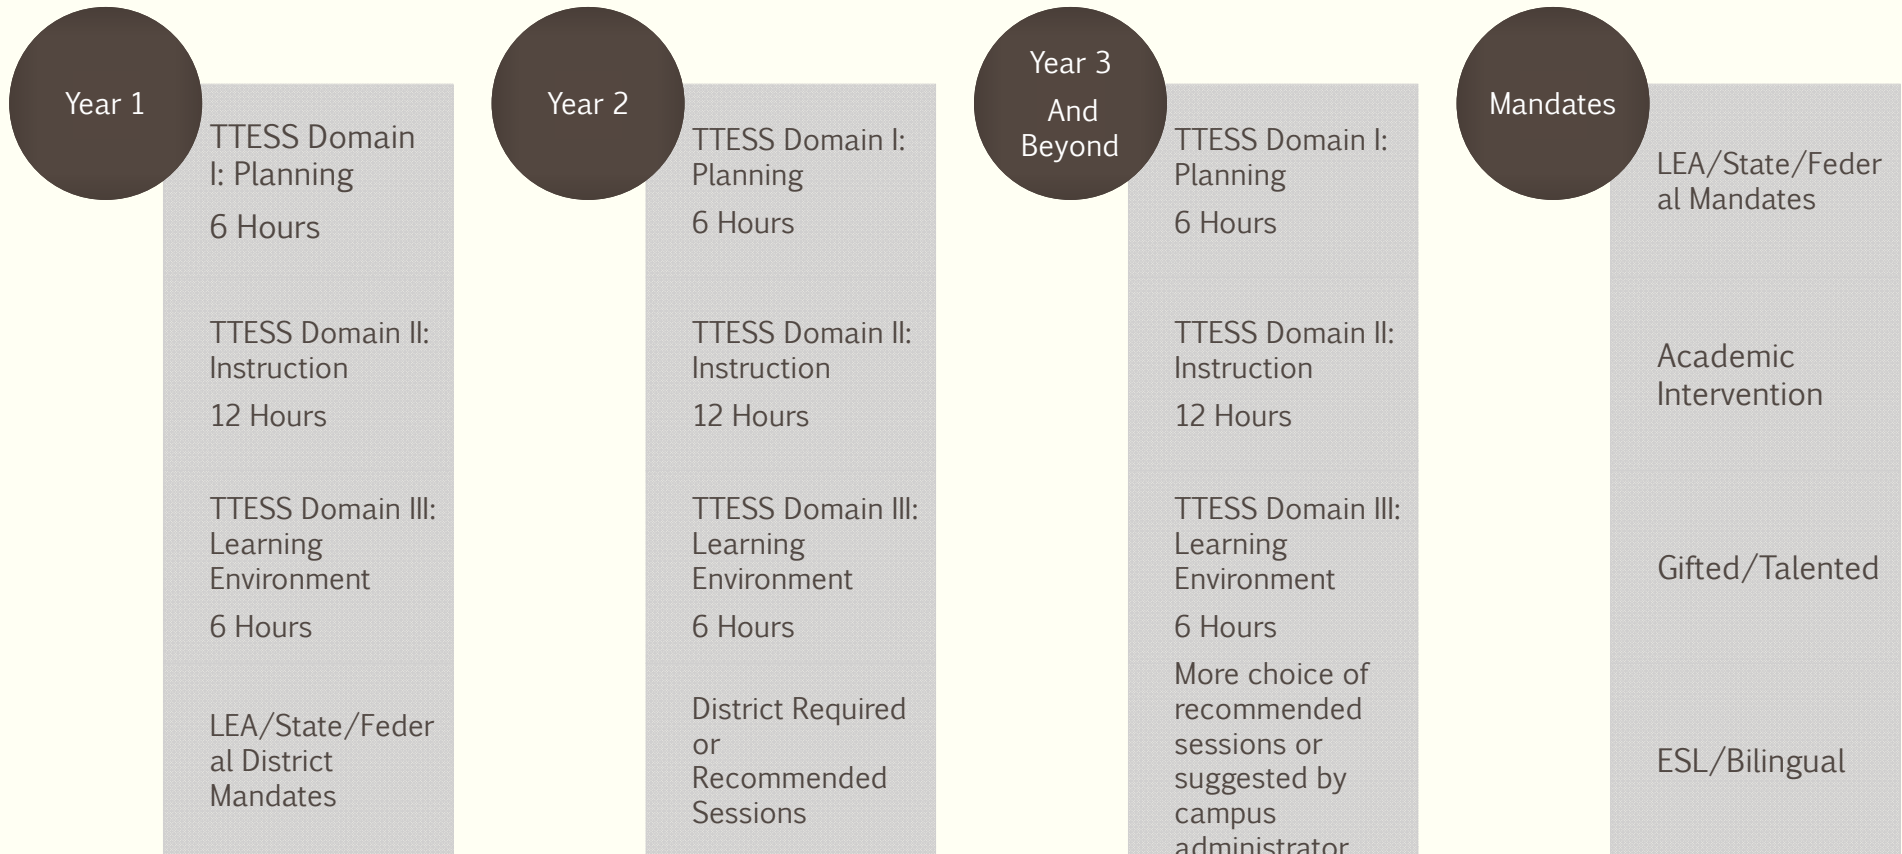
Year 1

TTESS Domain I: Planning

6 Hours

TTESS Domain II: Instruction

12 Hours

TTESS Domain III: Learning Environment

6 Hours

LEA/State/Federal District Mandates

Year 2

TTESS Domain I: Planning

6 Hours

TTESS Domain II: Instruction

12 Hours

TTESS Domain III: Learning Environment

6 Hours

District Required or Recommended Sessions

Year 3 And Beyond

TTESS Domain I: Planning

6 Hours

TTESS Domain II: Instruction

12 Hours

TTESS Domain III: Learning Environment

6 Hours

More choice of recommended sessions or suggested by campus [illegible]

Mandates

LEA/State/Federal Mandates

Academic Intervention

Gifted/Talented

ESL/Bilingual